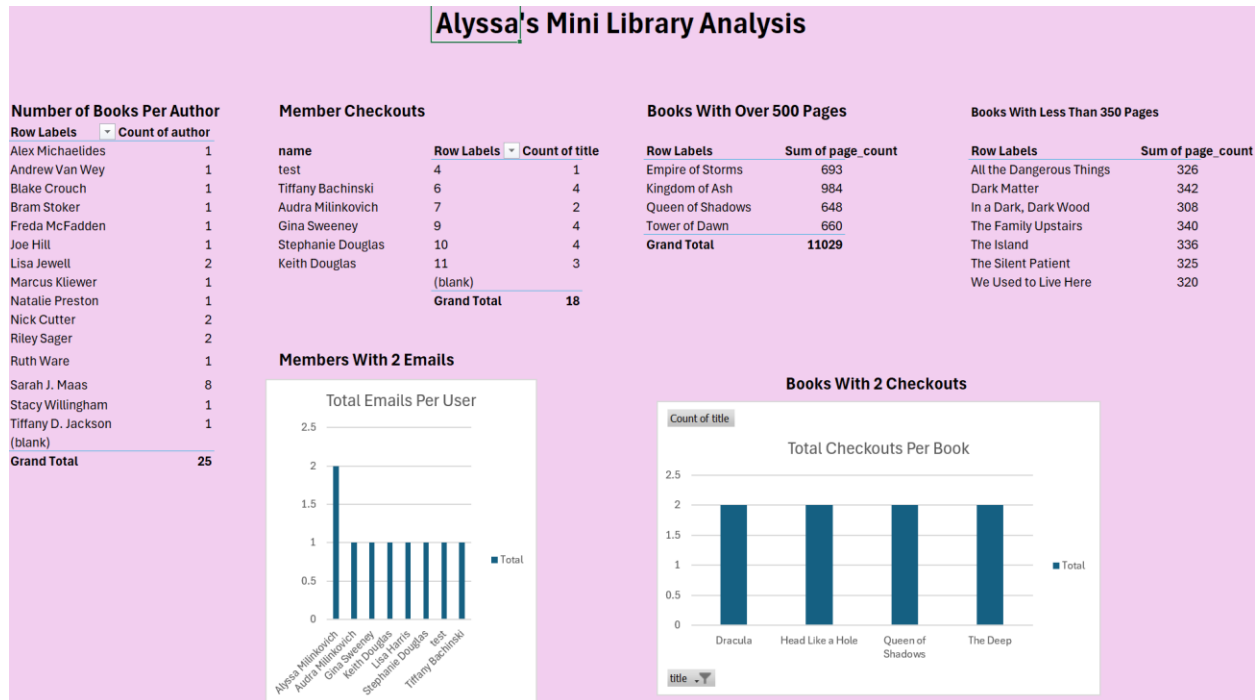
Alyssa's Mini Library Analysis

Number of Books Per Author

| Row Labels | Count of author |
|---|---|
| Alex Michaelides | 1 |
| Andrew Van Wey | 1 |
| Blake Crouch | 1 |
| Bram Stoker | 1 |
| Freda McFadden | 1 |
| Joe Hill | 1 |
| Lisa Jewell | 2 |
| Marcus Kliewer | 1 |
| Natalie Preston | 1 |
| Nick Cutter | 2 |
| Riley Sager | 2 |
| Ruth Ware | 1 |
| Sarah J. Maas | 8 |
| Stacy Willingham | 1 |
| Tiffany D. Jackson | 1 |
| (blank) | |
| Grand Total | 25 |

Member Checkouts

| name | Row Labels | Count of title |
|---|---|---|
| test | 4 | 1 |
| Tiffany Bachinski | 6 | 4 |
| Audra Milinkovich | 7 | 2 |
| Gina Sweeney | 9 | 4 |
| Stephanie Douglas | 10 | 4 |
| Keith Douglas | 11 | 3 |
| | (blank) | |
| | Grand Total | 18 |

Books With Over 500 Pages

| Row Labels | Sum of page_count |
|---|---|
| Empire of Storms | 693 |
| Kingdom of Ash | 984 |
| Queen of Shadows | 648 |
| Tower of Dawn | 660 |
| Grand Total | 11029 |

Books With Less Than 350 Pages

| Row Labels | Sum of page_count |
|---|---|
| All the Dangerous Things | 326 |
| Dark Matter | 342 |
| In a Dark, Dark Wood | 308 |
| The Family Upstairs | 340 |
| The Island | 336 |
| The Silent Patient | 325 |
| We Used to Live Here | 320 |

Members With 2 Emails

Total Emails Per User

2.5
2
1.5
1
0.5
0

Total

Alyssa Milinkovich
Audra Milinkovich
Gina Sweeney
Keith Douglas
Lisa Harris
Stephanie Douglas
test
Tiffany Bachinski

Books With 2 Checkouts

Count of title

Total Checkouts Per Book

2.5
2
1.5
1
0.5
0

Total

Dracula
Head Like a Hole
Queen of Shadows
The Deep

title